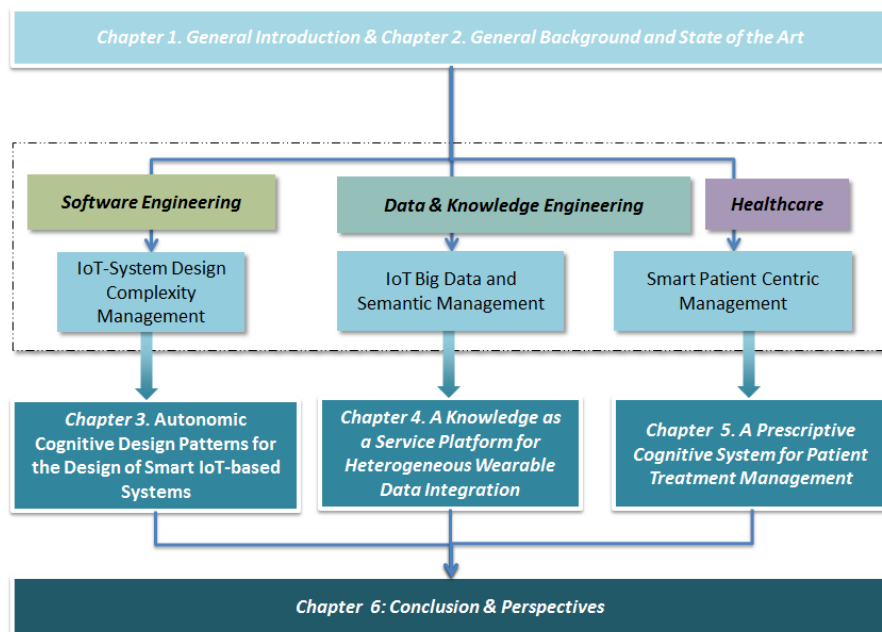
Chapter 1. General Introduction & Chapter 2. General Background and State of the Art

Software Engineering

Data & Knowledge Engineering

Healthcare

IoT-System Design Complexity Management

IoT Big Data and Semantic Management

Smart Patient Centric Management

Chapter 3. Autonomic Cognitive Design Patterns for the Design of Smart IoT-based Systems

Chapter 4. A Knowledge as a Service Platform for Heterogeneous Wearable Data Integration

Chapter 5. A Prescriptive Cognitive System for Patient Treatment Management

Chapter 6: Conclusion & Perspectives